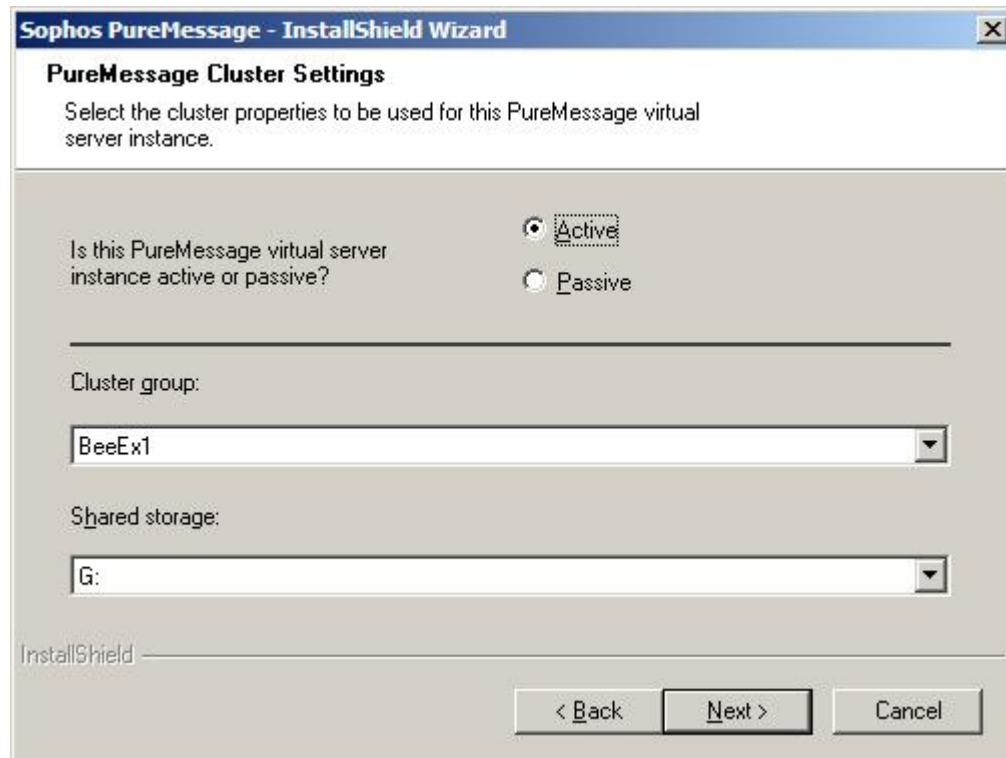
Sophos PureMessage - InstallShield Wizard

PureMessage Cluster Settings

Select the cluster properties to be used for this PureMessage virtual server instance.

Is this PureMessage virtual server instance active or passive?

Active

Passive

Cluster group:

BeeEx1

Shared storage:

G:

InstallShield

< Back

Next >

Cancel